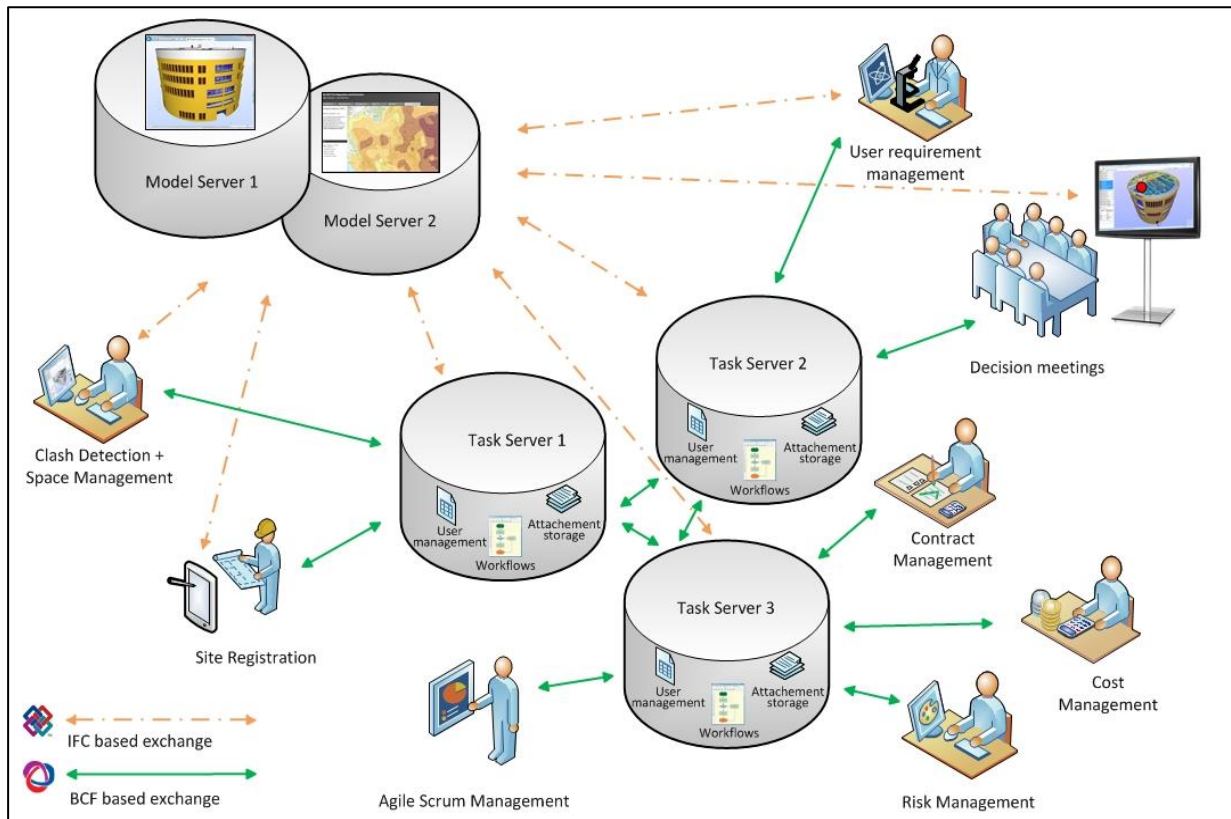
Model Server 1

Model Server 2

User requirement management

Decision meetings

Task Server 2

User management

Attachement storage

Workflows

Clash Detection + Space Management

Task Server 1

User management

Attachement storage

Workflows

Contract Management

Site Registration

Task Server 3

User management

Attachement storage

Workflows

Cost Management

IFC based exchange

BCF based exchange

Agile Scrum Management

Risk Management